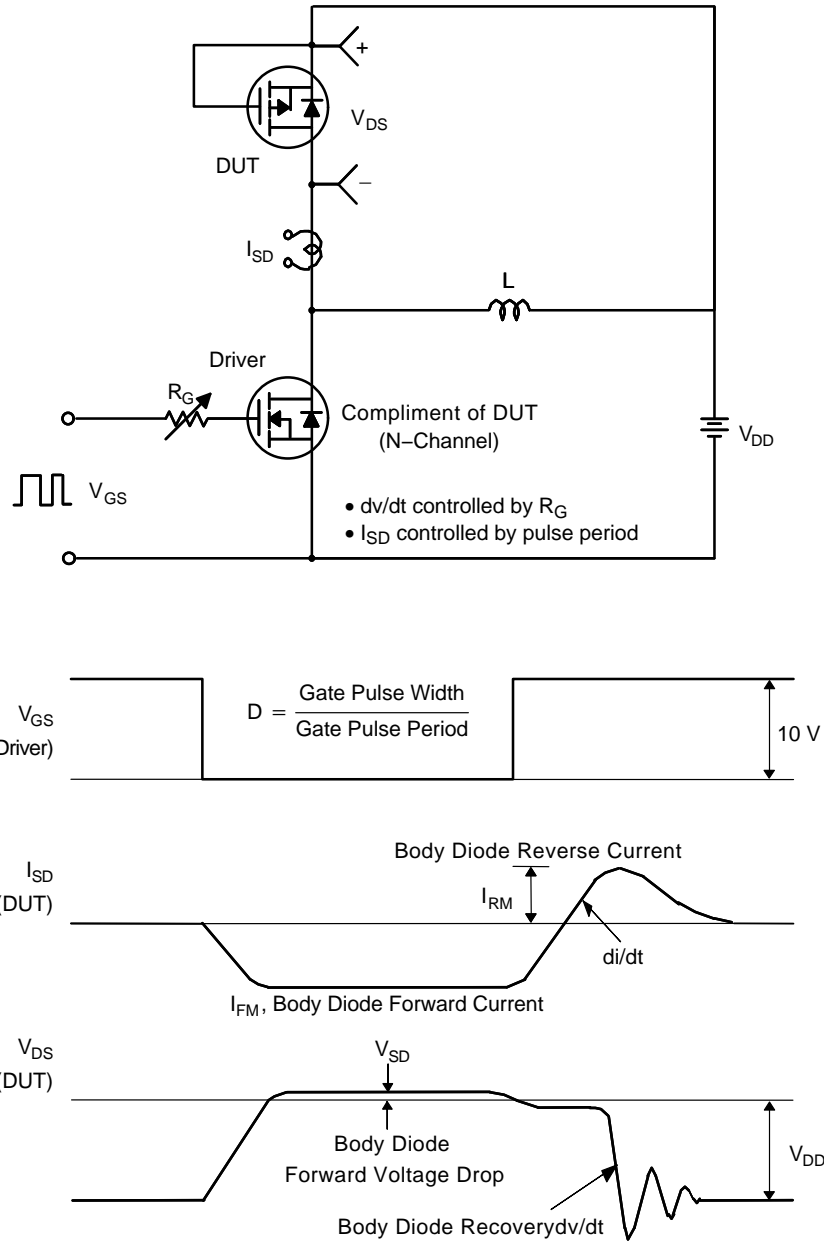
+
$V_{DS}$
DUT
–
$I_{SD}$
L
Driver
$R_G$
Compliment of DUT (N–Channel)
$V_{DD}$
$V_{GS}$
• dv/dt controlled by $R_G$
• $I_{SD}$ controlled by pulse period

$V_{GS}$ Driver)
$D = \frac{\text{Gate Pulse Width}}{\text{Gate Pulse Period}}$
10 V

$I_{SD}$ (DUT)
Body Diode Reverse Current
$I_{RM}$
di/dt
$I_{FM}$, Body Diode Forward Current

$V_{DS}$ (DUT)
$V_{SD}$
Body Diode Forward Voltage Drop
$V_{DD}$
Body Diode Recoverydv/dt